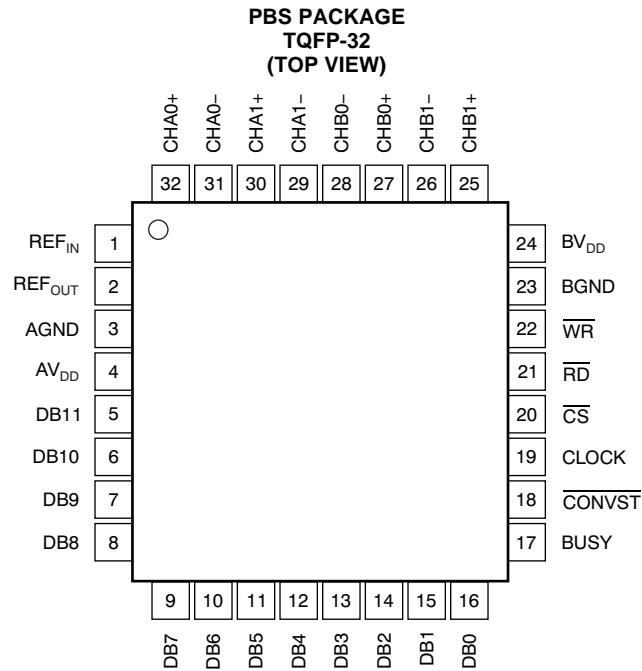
PBS PACKAGE
TQFP-32
(TOP VIEW)

CHA0+ CHA0– CHA1+ CHA1– CHB0– CHB0+ CHB1– CHB1+

32 31 30 29 28 27 26 25

$REF_{IN}$ 1
$REF_{OUT}$ 2
AGND 3
$AV_{DD}$ 4
DB11 5
DB10 6
DB9 7
DB8 8

24 $BV_{DD}$
23 BGND
22 $\overline{WR}$
21 $\overline{RD}$
20 $\overline{CS}$
19 CLOCK
18 $\overline{CONVST}$
17 BUSY

9 10 11 12 13 14 15 16

DB7 DB6 DB5 DB4 DB3 DB2 DB1 DB0